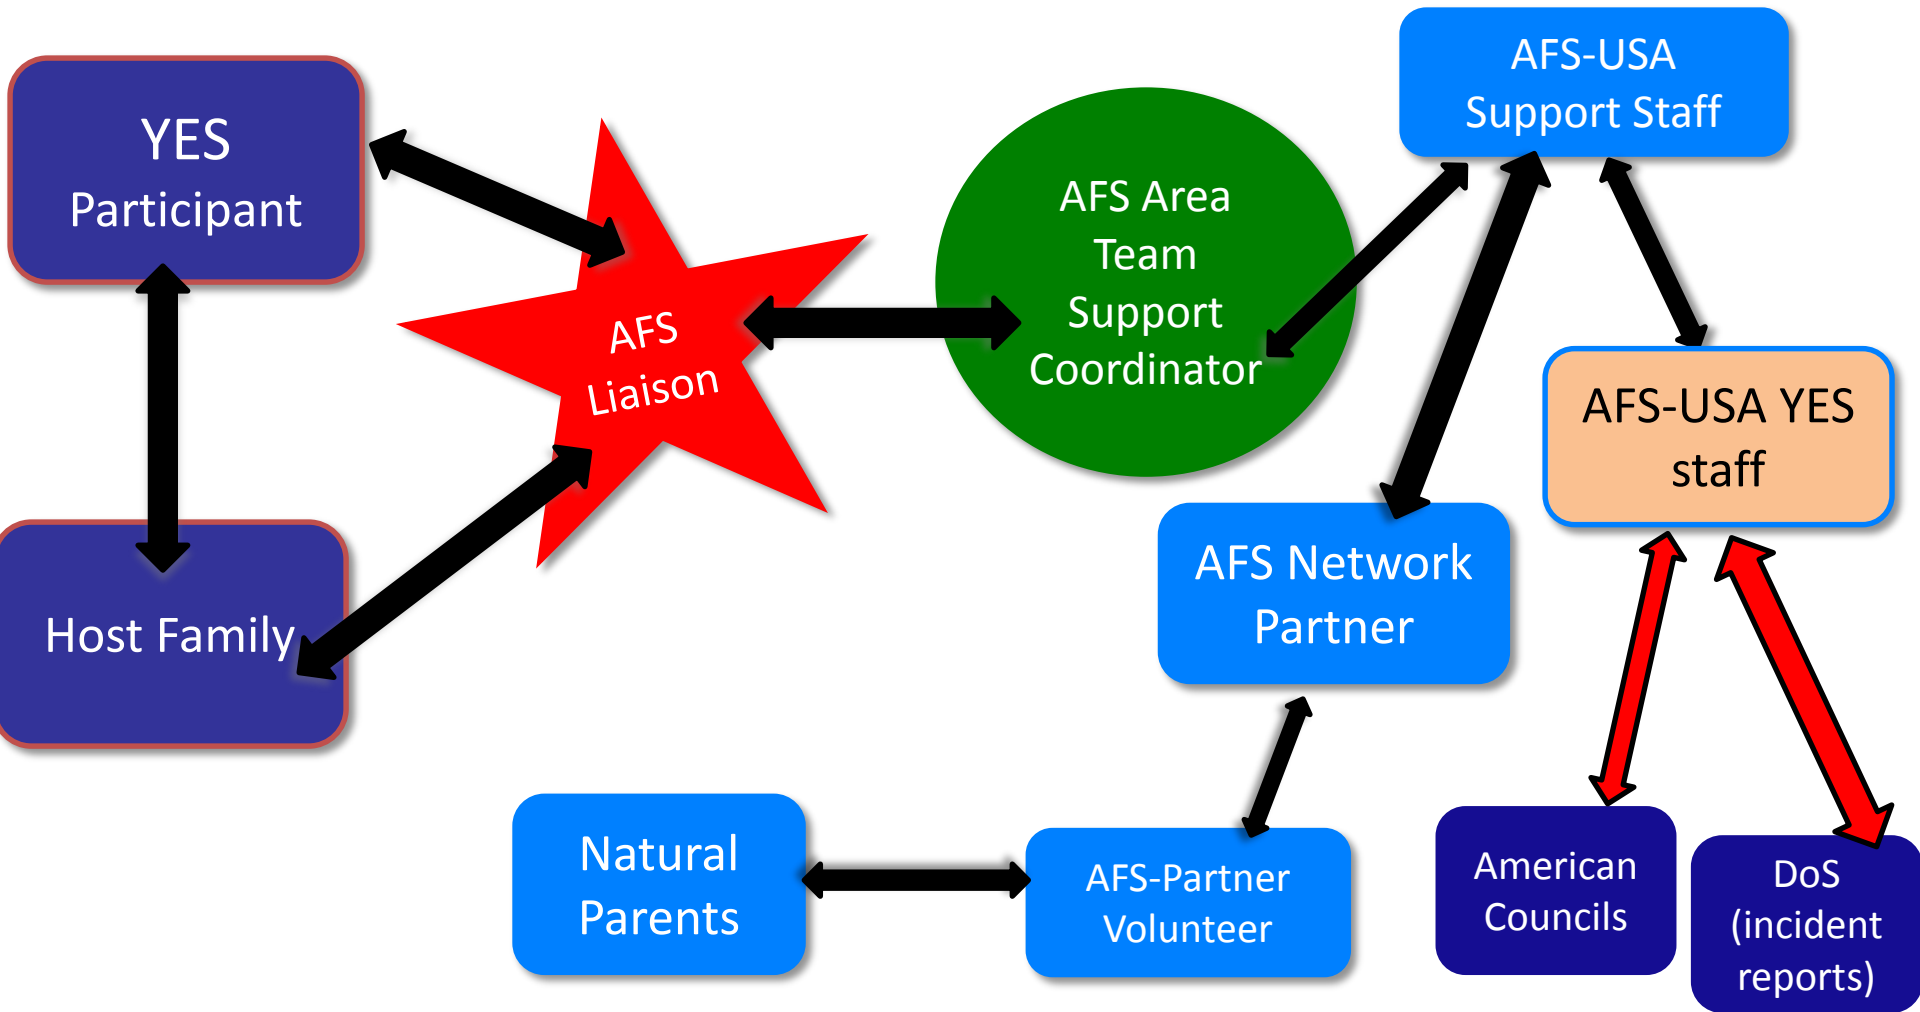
YES Participant

Host Family

AFS Liaison

AFS Area Team Support Coordinator

AFS-USA Support Staff

AFS-USA YES staff

AFS Network Partner

Natural Parents

AFS-Partner Volunteer

American Councils

DoS (incident reports)